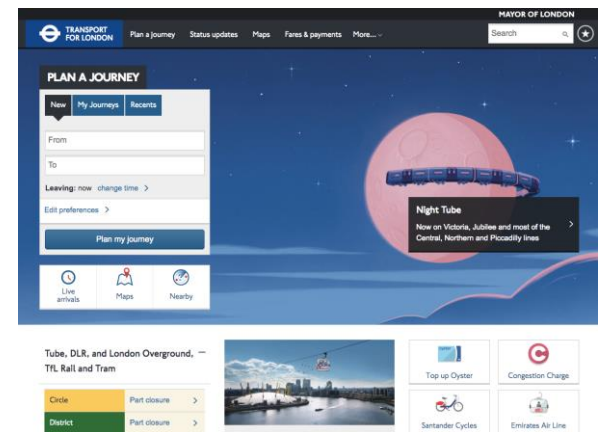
MAYOR OF LONDON

TRANSPORT FOR LONDON

Plan a journey

Status updates

Maps

Fares & payments

More...

Search

PLAN A JOURNEY

New

My Journeys

Recents

From

To

Leaving: now change time >

Edit preferences >

Plan my journey

Live arrivals

Maps

Nearby

Night Tube

Now on Victoria, Jubilee and most of the Central, Northern and Piccadilly lines

Tube, DLR, and London Overground, TfL Rail and Tram

| Circle | Part closure |
|---|---|
| District | Part closure |

Top up Oyster

Congestion Charge

Santander Cycles

Emirates Air Line